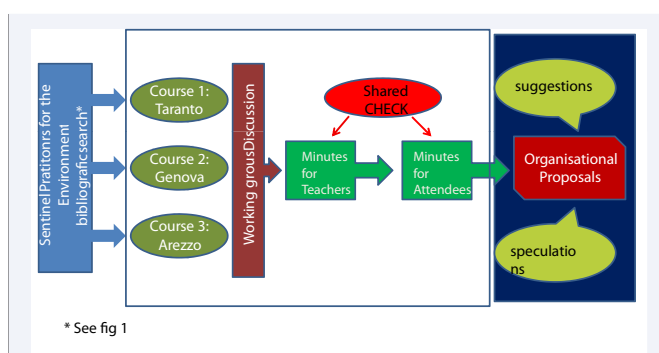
Sentinel Pratitoners for the Environment bibliograficsearch*

Course 1: Taranto

Course 2: Genova

Course 3: Arezzo

Working grousDiscussion

Shared CHECK

Minutes for Teachers

Minutes for Attendees

suggestions

Organisational Proposals

speculations

* See fig 1